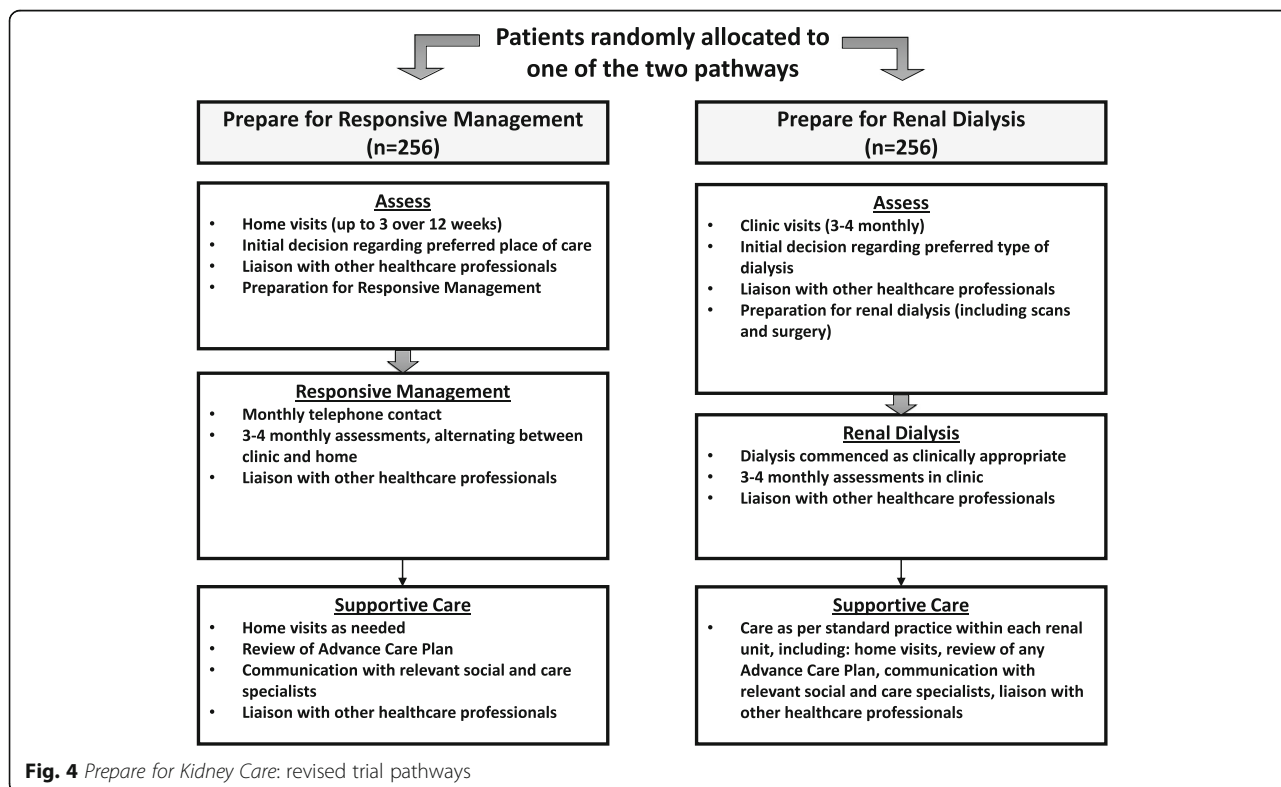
Patients randomly allocated to one of the two pathways

Prepare for Responsive Management
(n=256)

Assess
- Home visits (up to 3 over 12 weeks)
- Initial decision regarding preferred place of care
- Liaison with other healthcare professionals
- Preparation for Responsive Management

Responsive Management
- Monthly telephone contact
- 3-4 monthly assessments, alternating between clinic and home
- Liaison with other healthcare professionals

Supportive Care
- Home visits as needed
- Review of Advance Care Plan
- Communication with relevant social and care specialists
- Liaison with other healthcare professionals

Prepare for Renal Dialysis
(n=256)

Assess
- Clinic visits (3-4 monthly)
- Initial decision regarding preferred type of dialysis
- Liaison with other healthcare professionals
- Preparation for renal dialysis (including scans and surgery)

Renal Dialysis
- Dialysis commenced as clinically appropriate
- 3-4 monthly assessments in clinic
- Liaison with other healthcare professionals

Supportive Care
- Care as per standard practice within each renal unit, including: home visits, review of any Advance Care Plan, communication with relevant social and care specialists, liaison with other healthcare professionals

Fig. 4 Prepare for Kidney Care: revised trial pathways